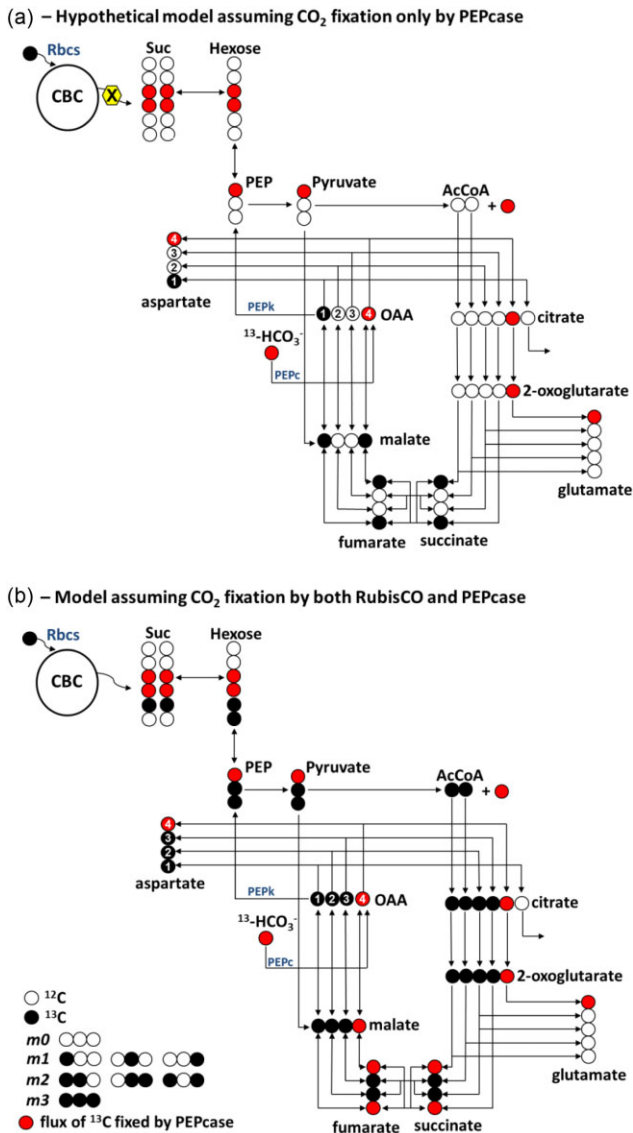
(a) – Hypothetical model assuming $CO_2$ fixation only by PEPcase

Rbcs

CBC

X

Suc

Hexose

PEP

Pyruvate

AcCoA

+

4
3
2
1
aspartate

PEPk

1 2 3 4 OAA

citrate

$^{13}$-$HCO_3^-$

PEPc

2-oxoglutarate

malate

glutamate

fumarate

succinate

(b) – Model assuming $CO_2$ fixation by both RubisCO and PEPcase

Rbcs

CBC

Suc

Hexose

PEP

Pyruvate

AcCoA

+

4
3
2
1
aspartate

PEPk

1 2 3 4 OAA

citrate

$^{13}$-$HCO_3^-$

PEPc

2-oxoglutarate

$^{12}$C
$^{13}$C
m0
m1
m2
m3
flux of $^{13}$C fixed by PEPcase

malate

glutamate

fumarate

succinate